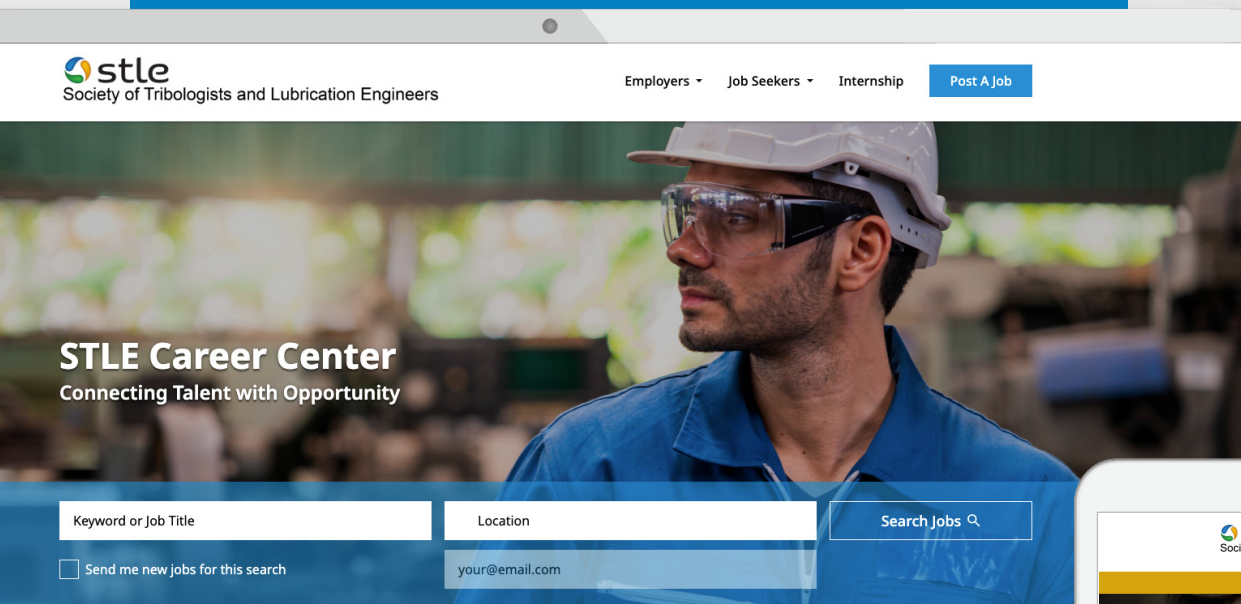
stle
Society of Tribologists and Lubrication Engineers

Employers Job Seekers Internship Post A Job

STLE Career Center
Connecting Talent with Opportunity

Keyword or Job Title
Location
Search Jobs
Send me new jobs for this search
your@email.com

Soci